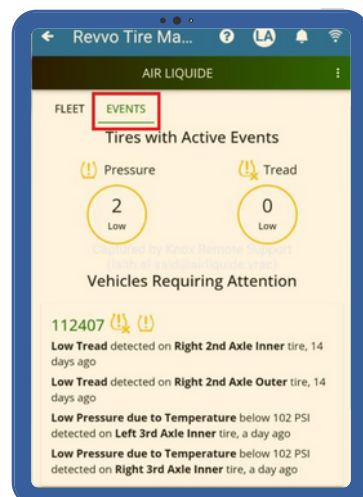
← Revvo Tire Ma... ? LA

AIR LIQUIDE ⋮

FLEET EVENTS

Tires with Active Events

(!) Pressure

2
Low

(!) Tread

0
Low

Captured by Knox Remote Support
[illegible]

Vehicles Requiring Attention

112407 (!) (!)

Low Tread detected on Right 2nd Axle Inner tire, 14 days ago

Low Tread detected on Right 2nd Axle Outer tire, 14 days ago

Low Pressure due to Temperature below 102 PSI detected on Left 3rd Axle Inner tire, a day ago

Low Pressure due to Temperature below 102 PSI detected on Right 3rd Axle Inner tire, a day ago